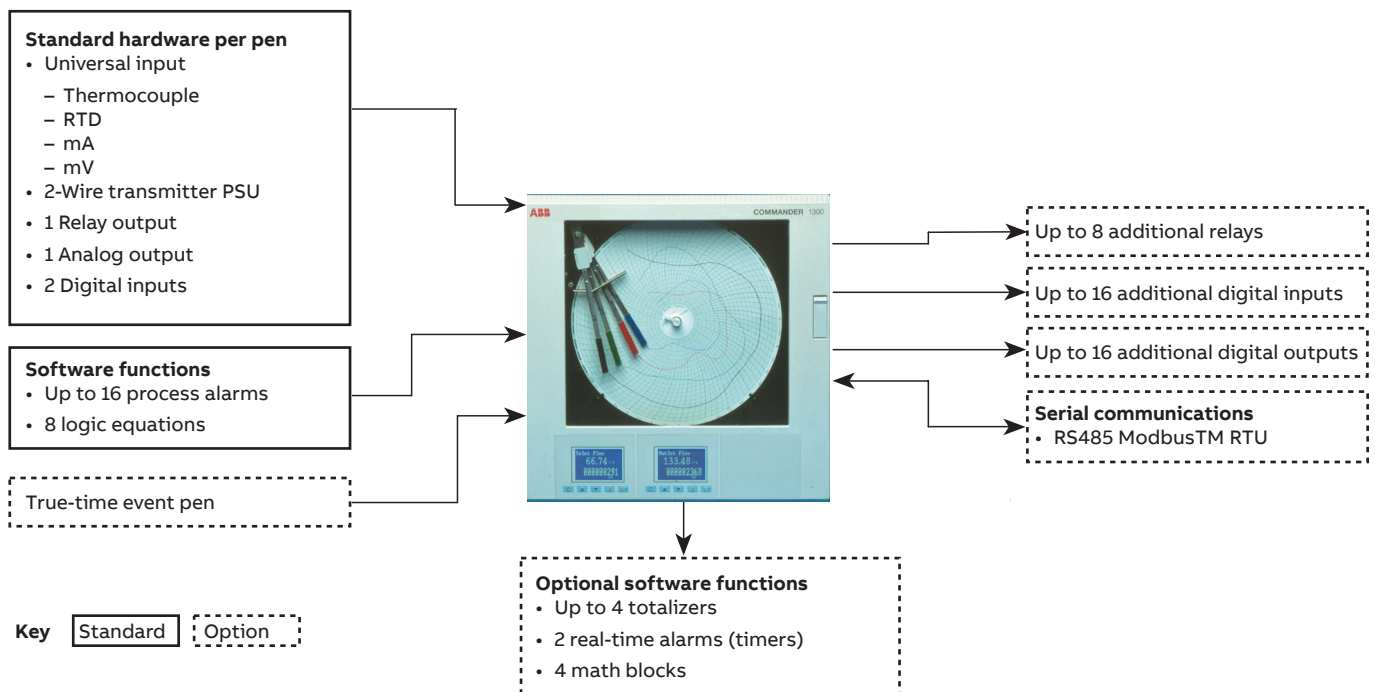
**Standard hardware per pen**
- Universal input
  - Thermocouple
  - RTD
  - mA
  - mV
- 2-Wire transmitter PSU
- 1 Relay output
- 1 Analog output
- 2 Digital inputs

**Software functions**
- Up to 16 process alarms
- 8 logic equations

True-time event pen

ABB
COMMANDER 1300

Inlet Flow
66.74
00000291

Inlet Flow
133.48
00002368

Up to 8 additional relays

Up to 16 additional digital inputs

Up to 16 additional digital outputs

**Serial communications**
- RS485 ModbusTM RTU

**Optional software functions**
- Up to 4 totalizers
- 2 real-time alarms (timers)
- 4 math blocks

**Key** Standard Option